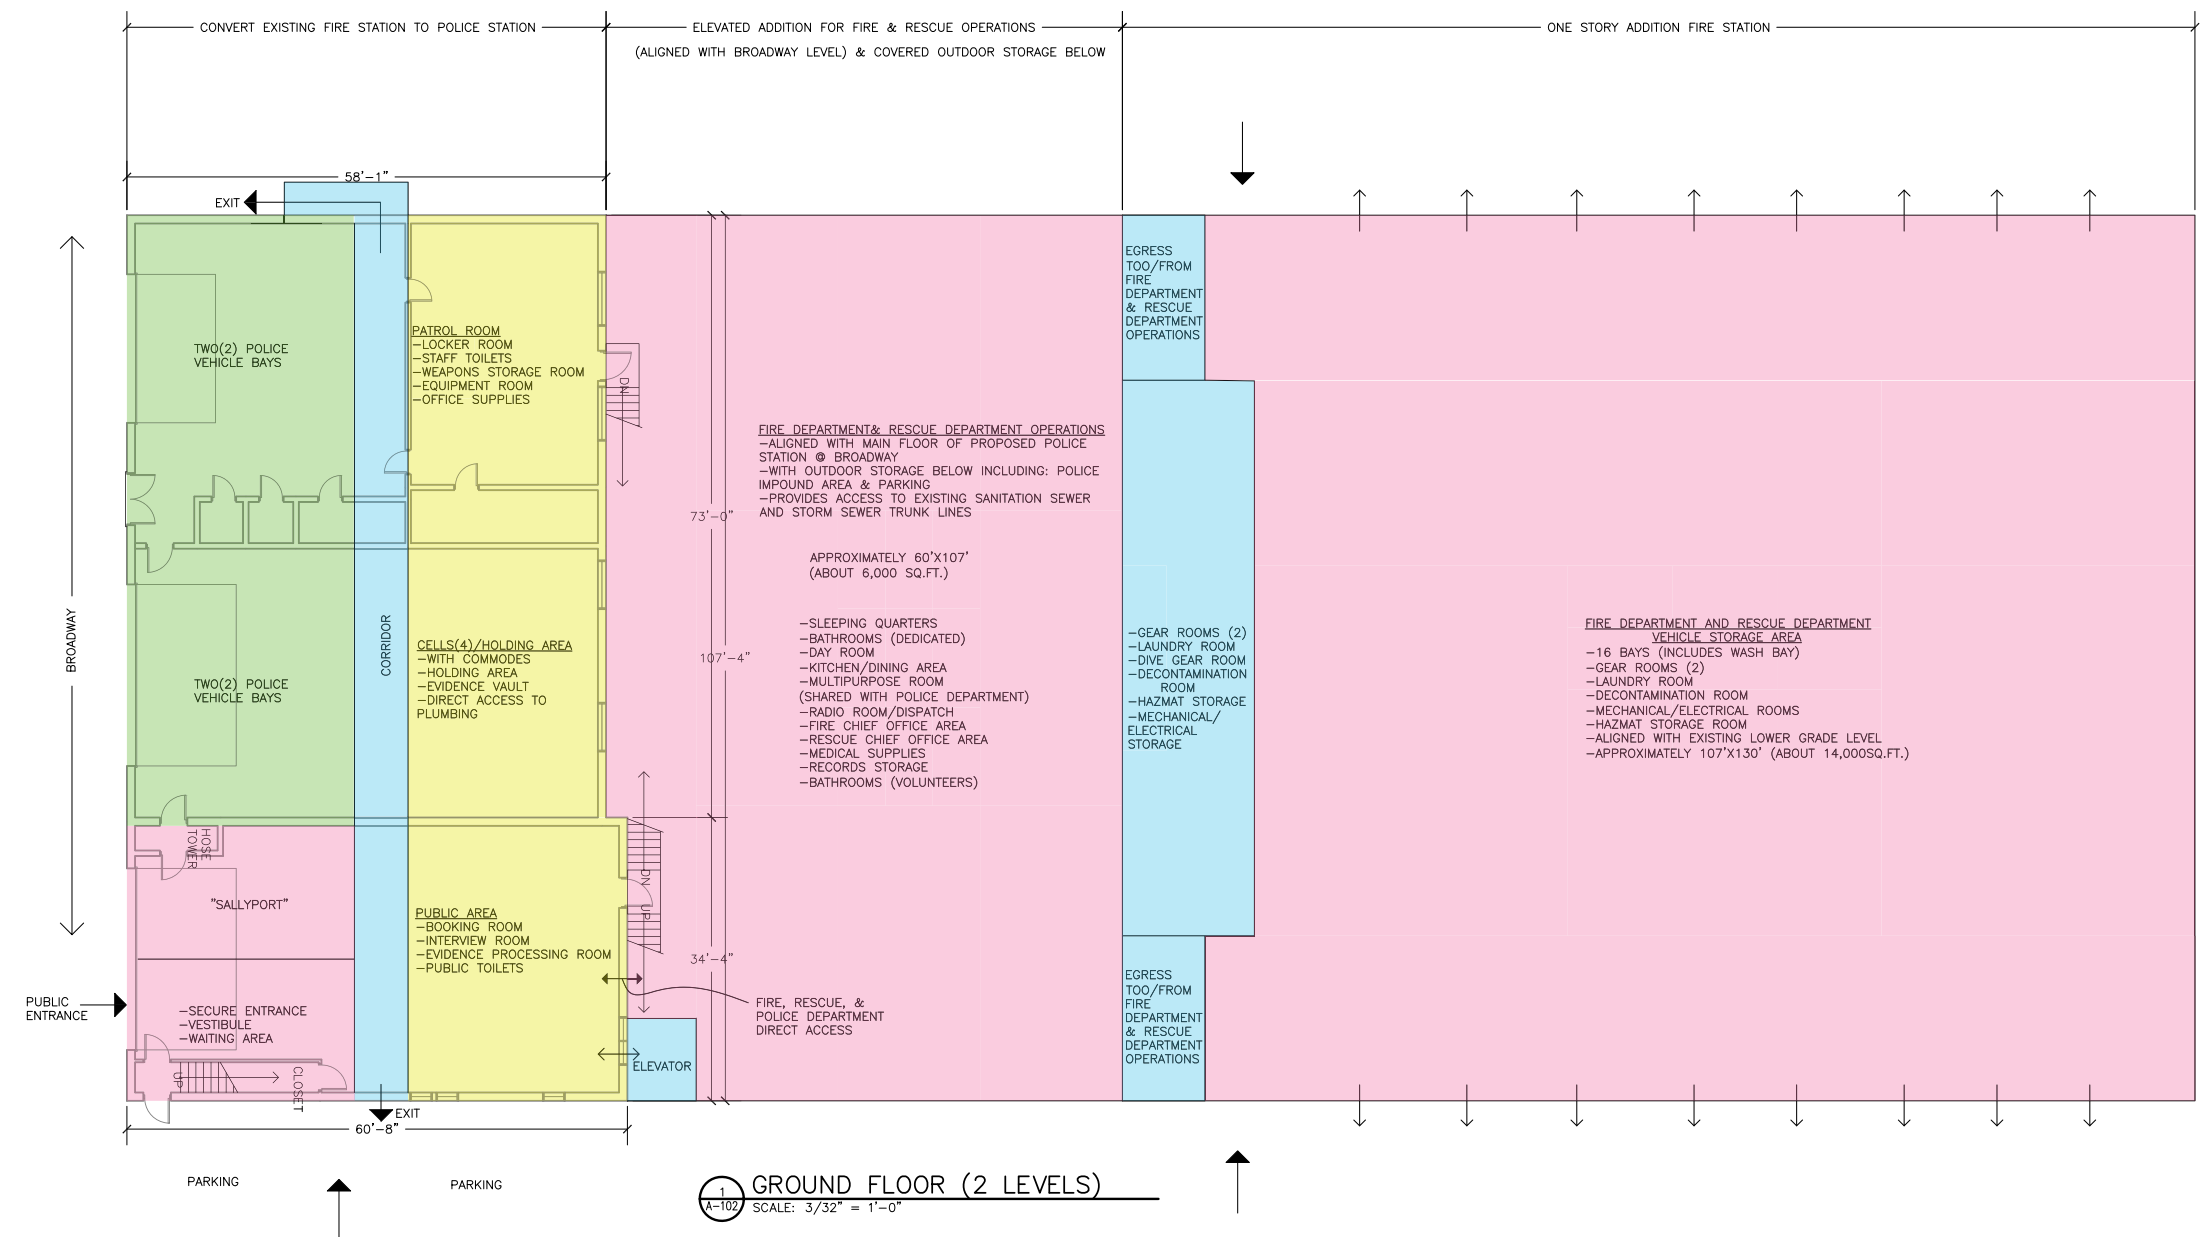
CONVERT EXISTING FIRE STATION TO POLICE STATION

ELEVATED ADDITION FOR FIRE & RESCUE OPERATIONS
(ALIGNED WITH BROADWAY LEVEL) & COVERED OUTDOOR STORAGE BELOW

ONE STORY ADDITION FIRE STATION

58'-1"

EXIT

TWO(2) POLICE VEHICLE BAYS

PATROL ROOM
-LOCKER ROOM
-STAFF TOILETS
-WEAPONS STORAGE ROOM
-EQUIPMENT ROOM
-OFFICE SUPPLIES

DN

EGRESS TOO/FROM FIRE DEPARTMENT & RESCUE DEPARTMENT OPERATIONS

FIRE DEPARTMENT& RESCUE DEPARTMENT OPERATIONS
-ALIGNED WITH MAIN FLOOR OF PROPOSED POLICE STATION @ BROADWAY
-WITH OUTDOOR STORAGE BELOW INCLUDING: POLICE IMPOUND AREA & PARKING
-PROVIDES ACCESS TO EXISTING SANITATION SEWER AND STORM SEWER TRUNK LINES

73'-0"

APPROXIMATELY 60'X107'
(ABOUT 6,000 SQ.FT.)

BROADWAY

CORRIDOR

TWO(2) POLICE VEHICLE BAYS

CELLS(4)/HOLDING AREA
-WITH COMMODES
-HOLDING AREA
-EVIDENCE VAULT
-DIRECT ACCESS TO PLUMBING

107'-4"

-SLEEPING QUARTERS
-BATHROOMS (DEDICATED)
-DAY ROOM
-KITCHEN/DINING AREA
-MULTIPURPOSE ROOM
(SHARED WITH POLICE DEPARTMENT)
-RADIO ROOM/DISPATCH
-FIRE CHIEF OFFICE AREA
-RESCUE CHIEF OFFICE AREA
-MEDICAL SUPPLIES
-RECORDS STORAGE
-BATHROOMS (VOLUNTEERS)

-GEAR ROOMS (2)
-LAUNDRY ROOM
-DIVE GEAR ROOM
-DECONTAMINATION ROOM
-HAZMAT STORAGE
-MECHANICAL/ ELECTRICAL STORAGE

FIRE DEPARTMENT AND RESCUE DEPARTMENT VEHICLE STORAGE AREA
-16 BAYS (INCLUDES WASH BAY)
-GEAR ROOMS (2)
-LAUNDRY ROOM
-DECONTAMINATION ROOM
-MECHANICAL/ELECTRICAL ROOMS
-HAZMAT STORAGE ROOM
-ALIGNED WITH EXISTING LOWER GRADE LEVEL
-APPROXIMATELY 107'X130' (ABOUT 14,000SQ.FT.)

HOSE TOWER

"SALLYPORT"

PUBLIC AREA
-BOOKING ROOM
-INTERVIEW ROOM
-EVIDENCE PROCESSING ROOM
-PUBLIC TOILETS

DN
UP

34'-4"

PUBLIC ENTRANCE

-SECURE ENTRANCE
-VESTIBULE
-WAITING AREA

FIRE, RESCUE, & POLICE DEPARTMENT DIRECT ACCESS

EGRESS TOO/FROM FIRE DEPARTMENT & RESCUE DEPARTMENT OPERATIONS

ELEVATOR

UP

CLOSET

EXIT

60'-8"

PARKING

PARKING

1
A-102
GROUND FLOOR (2 LEVELS)
SCALE: 3/32" = 1'-0"